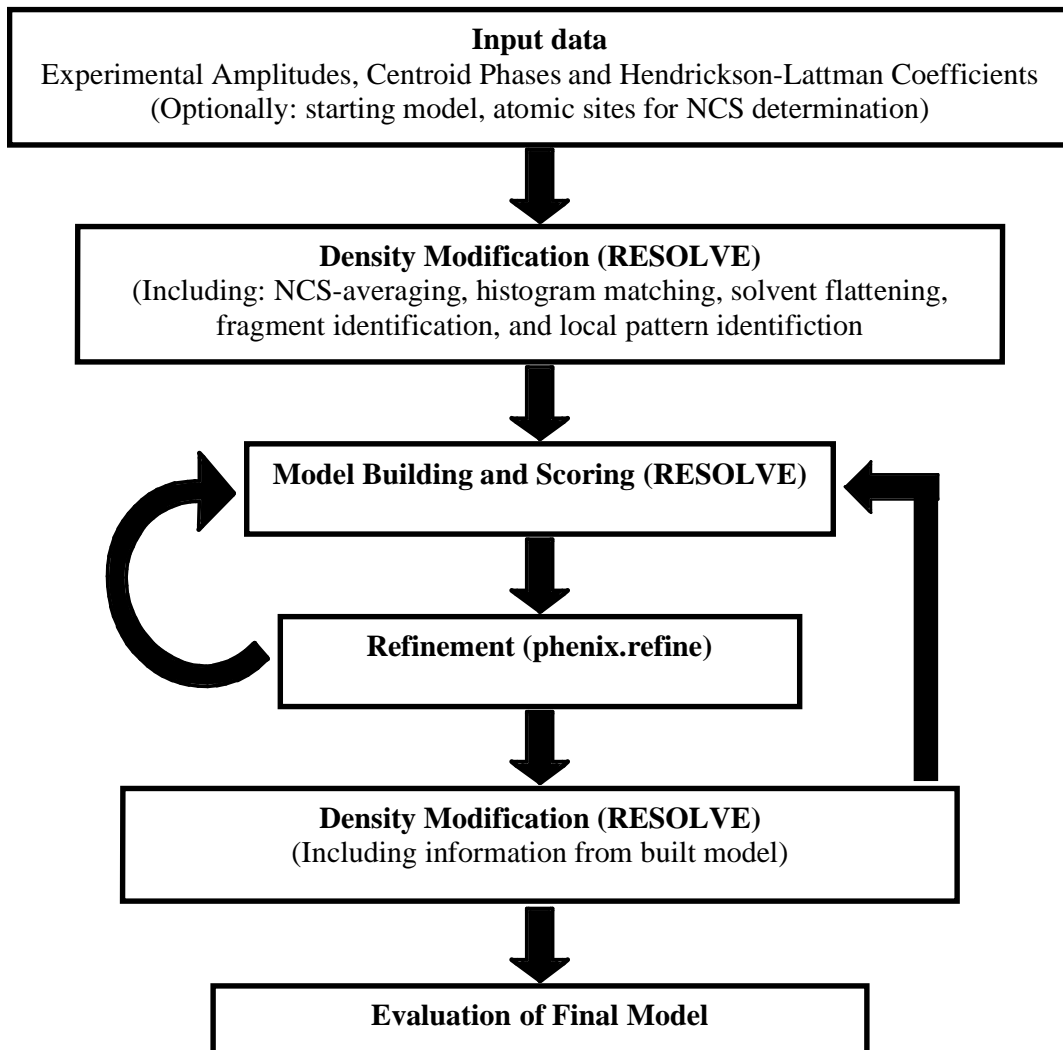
**Input data**
Experimental Amplitudes, Centroid Phases and Hendrickson-Lattman Coefficients
(Optionally: starting model, atomic sites for NCS determination)

**Density Modification (RESOLVE)**
(Including: NCS-averaging, histogram matching, solvent flattening, fragment identification, and local pattern identifiction

**Model Building and Scoring (RESOLVE)**

**Refinement (phenix.refine)**

**Density Modification (RESOLVE)**
(Including information from built model)

**Evaluation of Final Model**